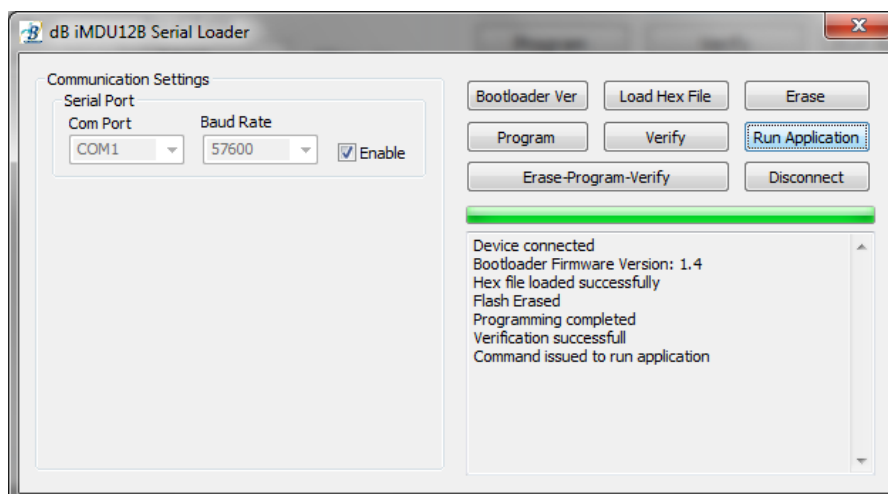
dB iMDU12B Serial Loader

Communication Settings
Serial Port
Com Port
COM1
Baud Rate
57600
Enable

Bootloader Ver
Load Hex File
Erase
Program
Verify
Run Application
Erase-Program-Verify
Disconnect

Device connected
Bootloader Firmware Version: 1.4
Hex file loaded successfully
Flash Erased
Programming completed
Verification successfull
Command issued to run application